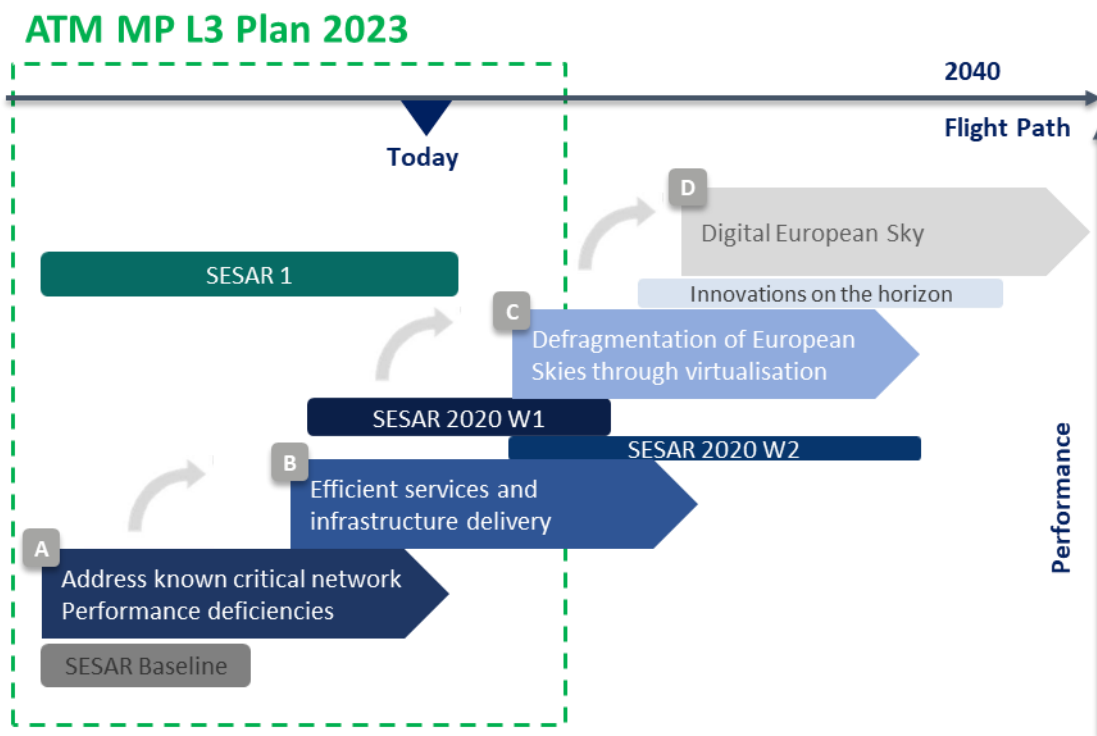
ATM MP L3 Plan 2023

2040

Flight Path

Today

D

Digital European Sky

SESAR 1

Innovations on the horizon

C

Defragmentation of European Skies through virtualisation

SESAR 2020 W1

SESAR 2020 W2

B

Efficient services and infrastructure delivery

A

Address known critical network Performance deficiencies

SESAR Baseline

Performance